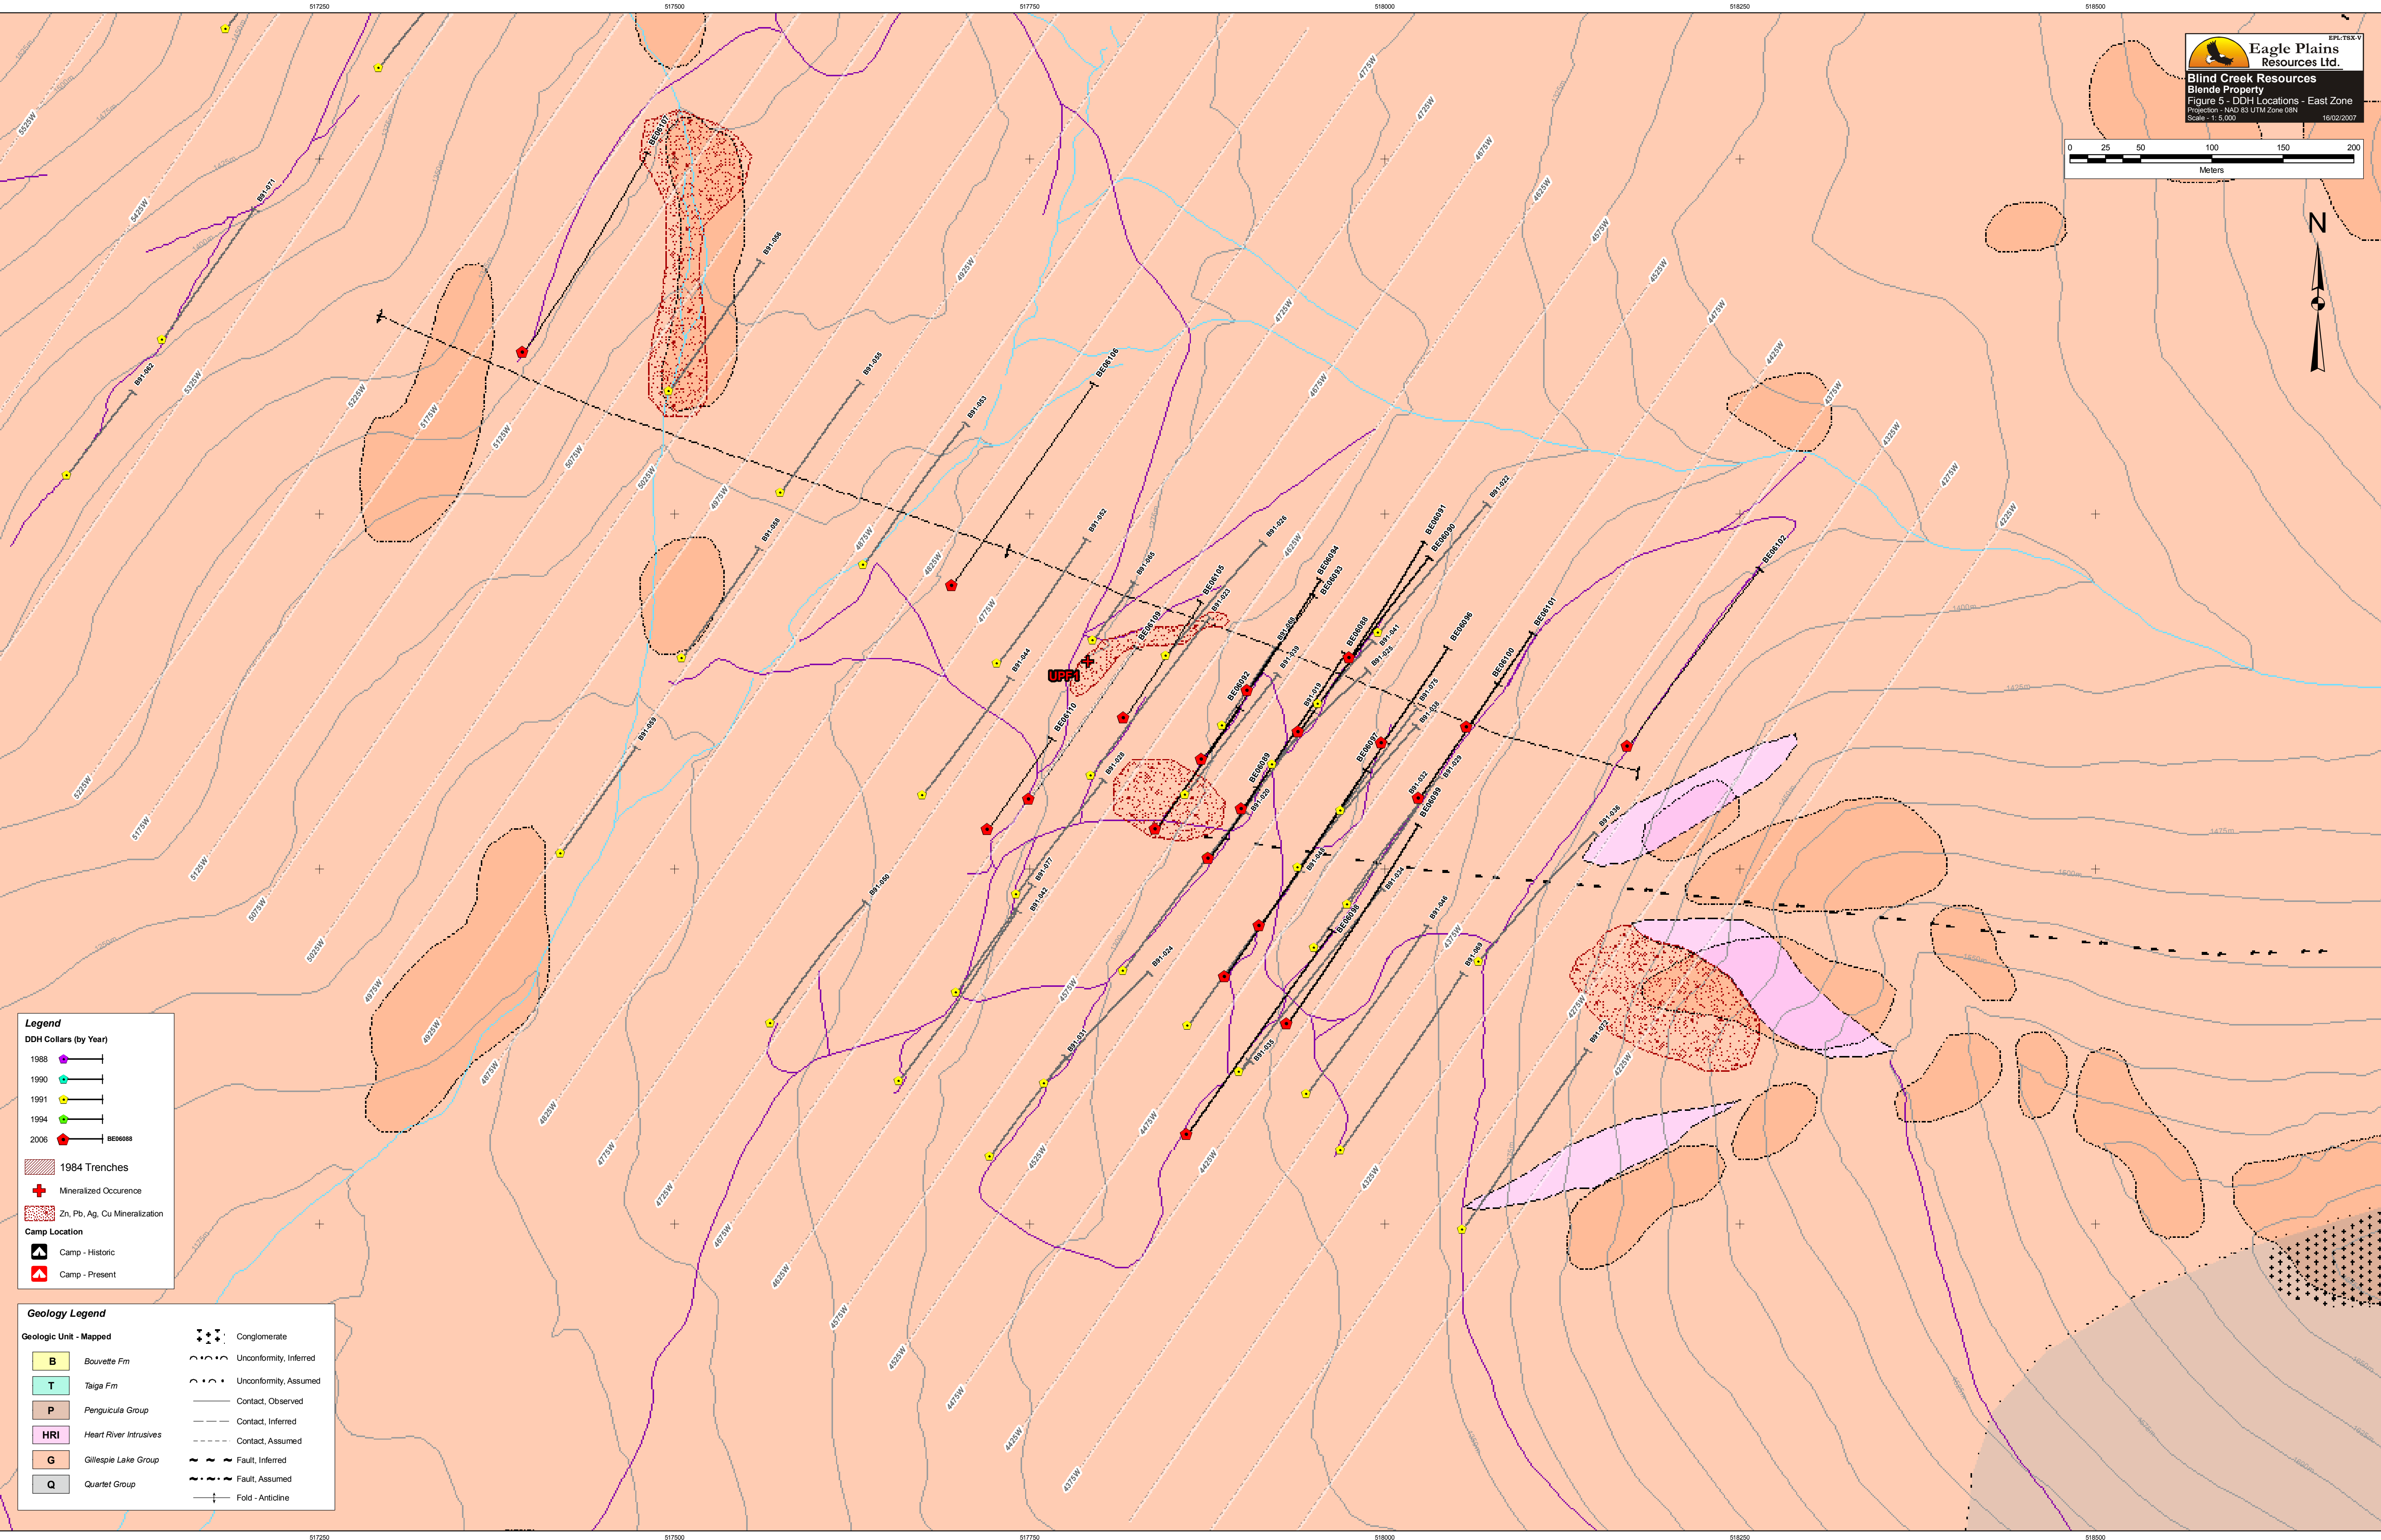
517250 517500 517750 518000 518250 518500

EPL:TSX-V
Eagle Plains Resources Ltd.
Blind Creek Resources
Blende Property
Figure 5 - DDH Locations - East Zone
Projection - NAD 83 UTM Zone 08N
Scale - 1: 5,000 16/02/2007

0 25 50 100 150 200
Meters

N

Legend
DDH Collars (by Year)
1988
1990
1991
1994
2006 BE06088
1984 Trenches
Mineralized Occurence
Zn, Pb, Ag, Cu Mineralization
Camp Location
Camp - Historic
Camp - Present

Geology Legend
Geologic Unit - Mapped
B Bouvette Fm
T Taiga Fm
P Penguicula Group
HRI Heart River Intrusives
G Gillespie Lake Group
Q Quartet Group
Conglomerate
Unconformity, Inferred
Unconformity, Assumed
Contact, Observed
Contact, Inferred
Contact, Assumed
Fault, Inferred
Fault, Assumed
Fold - Anticline

UPP1

BE06107 B91-071 B91-056 B91-062 B91-055 B91-053 BE06106 B91-058 B91-052 B91-026 B91-022 BE06091 BE06090 BE06094 BE06093 BE06102 B91-065 BE06105 B91-023 BE06109 B91-044 BE06110 BE06092 B91-039 B91-040 BE06088 B91-041 B91-028 BE06096 BE06101 B91-019 B91-075 B91-038 BE06100 BE06097 B91-059 B91-025 BE06089 B91-020 B91-032 B91-029 BE06099 B91-036 B91-048 B91-037 B91-042 B91-050 BE06098 B91-034 B91-046 B91-069 B91-024 B91-031 B91-035 B91-072

5525W 5425W 5325W 5225W 5175W 5125W 5075W 5025W 4975W 4925W 4875W 4825W 4775W 4725W 4675W 4625W 4575W 4525W 4475W 4425W 4375W 4325W 4275W 4225W 4175W
1400m 1425m 1450m 1475m 1500m